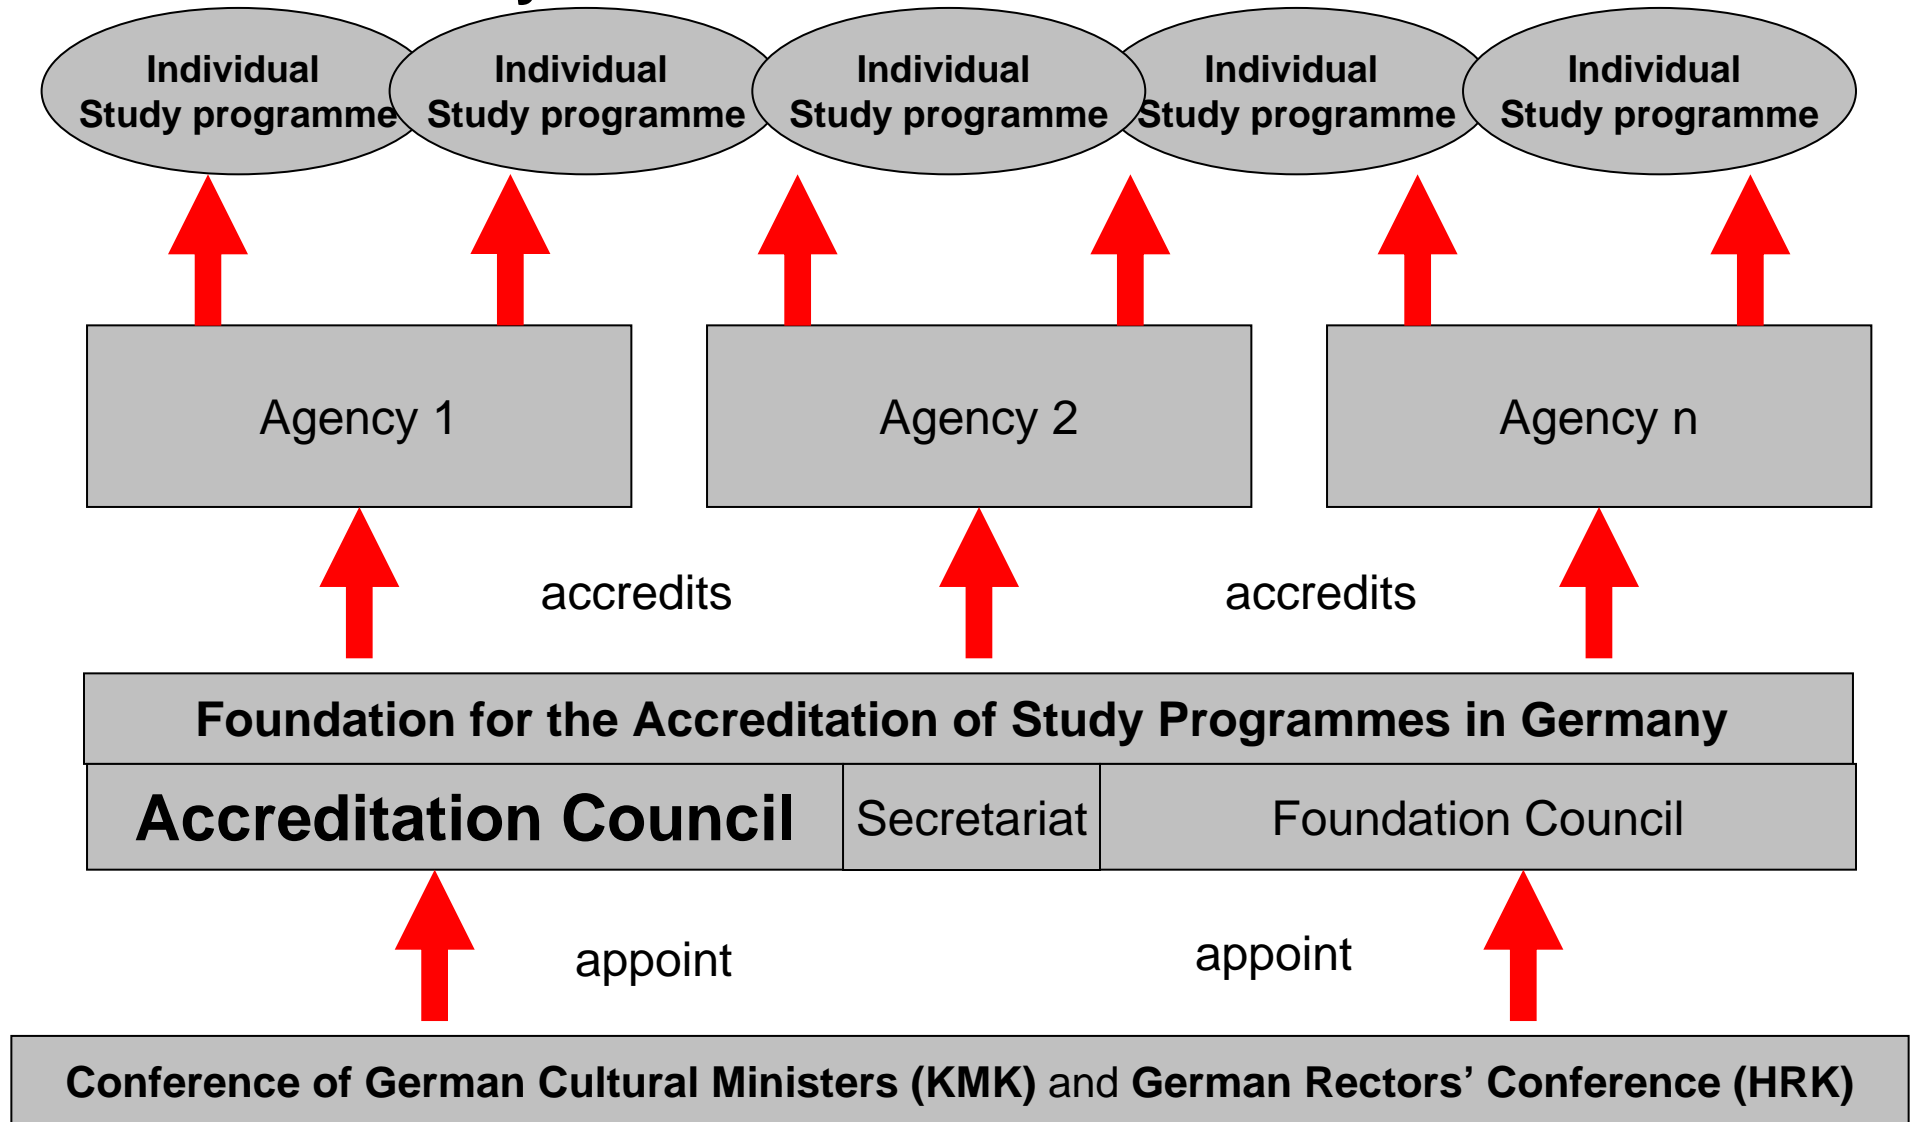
Individual Study programme

Individual Study programme

Individual Study programme

Individual Study programme

Individual Study programme

Agency 1

Agency 2

Agency n

accredits

accredits

Foundation for the Accreditation of Study Programmes in Germany

Accreditation Council

Secretariat

Foundation Council

appoint

appoint

Conference of German Cultural Ministers (KMK) and German Rectors' Conference (HRK)